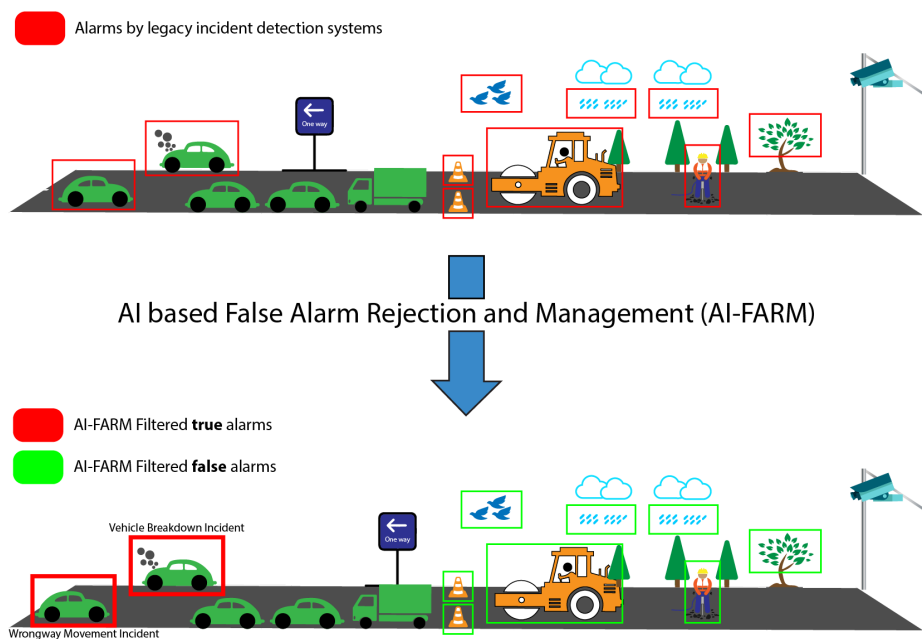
Alarms by legacy incident detection systems

One way

AI based False Alarm Rejection and Management (AI-FARM)

AI-FARM Filtered **true** alarms

AI-FARM Filtered **false** alarms

Vehicle Breakdown Incident

One way

Wrongway Movement Incident